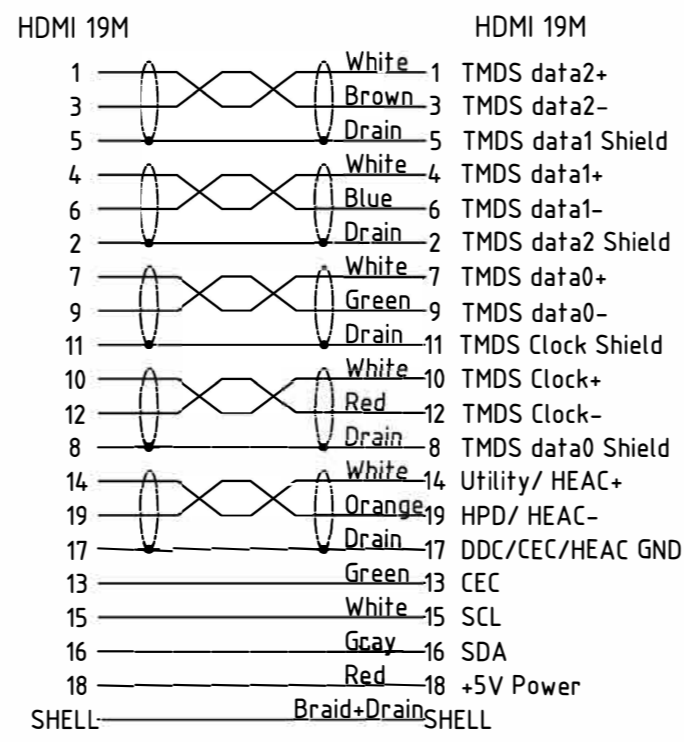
HDMI 19M

HDMI 19M

1 White 1 TMDS data2+
3 Brown 3 TMDS data2-
5 Drain 5 TMDS data1 Shield
4 White 4 TMDS data1+
6 Blue 6 TMDS data1-
2 Drain 2 TMDS data2 Shield
7 White 7 TMDS data0+
9 Green 9 TMDS data0-
11 Drain 11 TMDS Clock Shield
10 White 10 TMDS Clock+
12 Red 12 TMDS Clock-
8 Drain 8 TMDS data0 Shield
14 White 14 Utility/ HEAC+
19 Orange 19 HPD/ HEAC-
17 Drain 17 DDC/CEC/HEAC GND
13 Green 13 CEC
15 White 15 SCL
16 Gray 16 SDA
18 Red 18 +5V Power
SHELL Braid+Drain SHELL